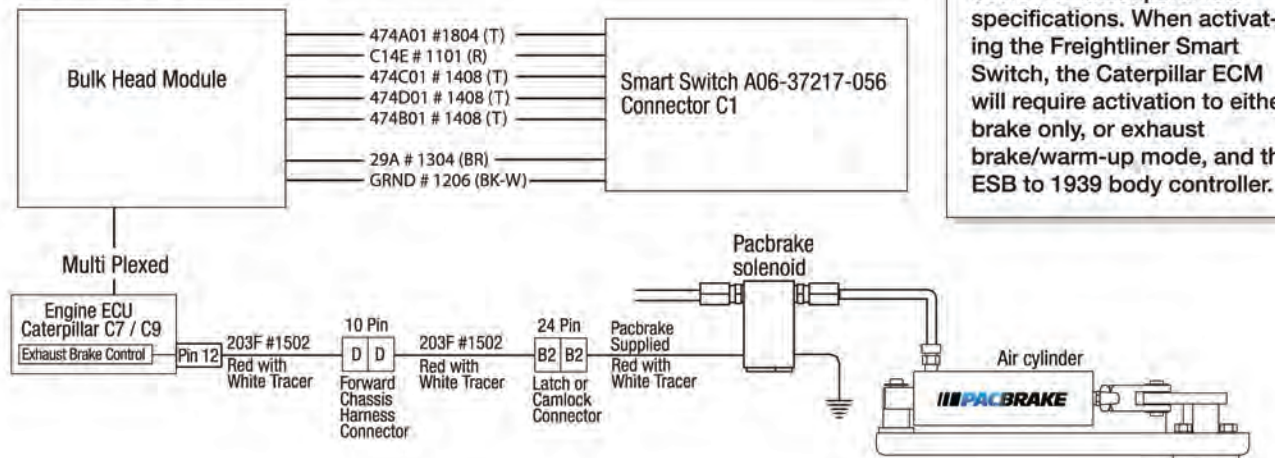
specifications. When activating the Freightliner Smart Switch, the Caterpillar ECM will require activation to eithe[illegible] brake only, or exhaust brake/warm-up mode, and th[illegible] ESB to 1939 body controller.

Bulk Head Module

474A01 #1804 (T)
C14E # 1101 (R)
474C01 # 1408 (T)
474D01 # 1408 (T)
474B01 # 1408 (T)
29A # 1304 (BR)
GRND # 1206 (BK-W)

Smart Switch A06-37217-056
Connector C1

Multi Plexed

Engine ECU
Caterpillar C7 / C9
Exhaust Brake Control
Pin 12

203F #1502
Red with White Tracer

10 Pin
D D
Forward Chassis Harness Connector

203F #1502
Red with White Tracer

24 Pin
B2 B2
Latch or Camlock Connector

Pacbrake Supplied
Red with White Tracer

Pacbrake solenoid

Air cylinder

PACBRAKE